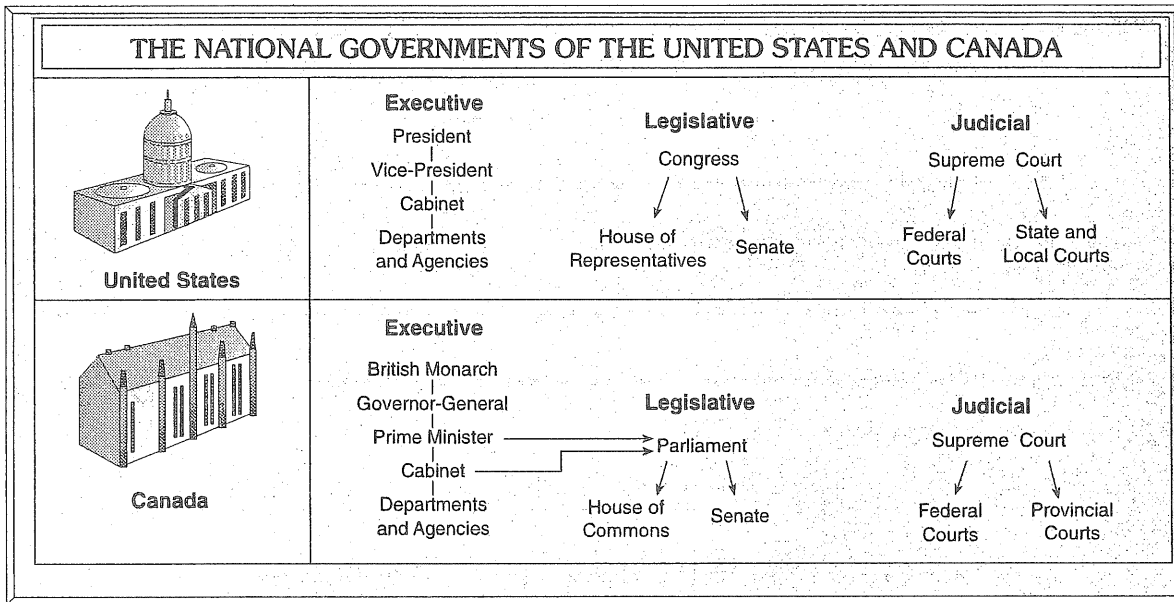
THE NATIONAL GOVERNMENTS OF THE UNITED STATES AND CANADA

United States

Executive
President
Vice-President
Cabinet
Departments and Agencies

Legislative
Congress
House of Representatives
Senate

Judicial
Supreme Court
Federal Courts
State and Local Courts

Canada

Executive
British Monarch
Governor-General
Prime Minister
Cabinet
Departments and Agencies

Legislative
Parliament
House of Commons
Senate

Judicial
Supreme Court
Federal Courts
Provincial Courts